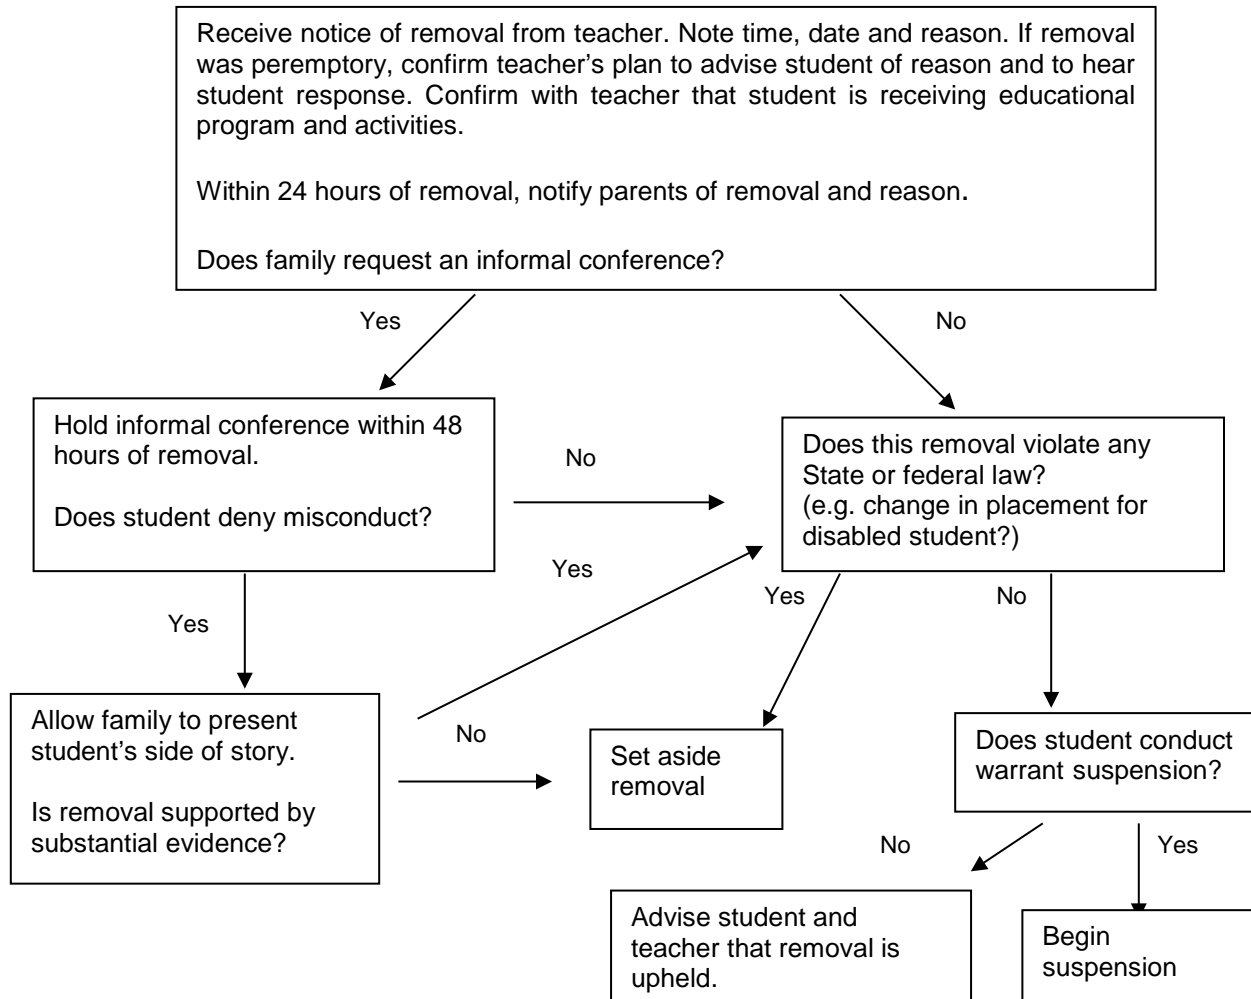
Receive notice of removal from teacher. Note time, date and reason. If removal was peremptory, confirm teacher's plan to advise student of reason and to hear student response. Confirm with teacher that student is receiving educational program and activities.

Within 24 hours of removal, notify parents of removal and reason.

Does family request an informal conference?

Yes

No

Hold informal conference within 48 hours of removal.

Does student deny misconduct?

No

Does this removal violate any State or federal law? (e.g. change in placement for disabled student?)

Yes

Yes

No

Yes

Allow family to present student's side of story.

Is removal supported by substantial evidence?

No

Set aside removal

Does student conduct warrant suspension?

No

Yes

Advise student and teacher that removal is upheld.

Begin suspension